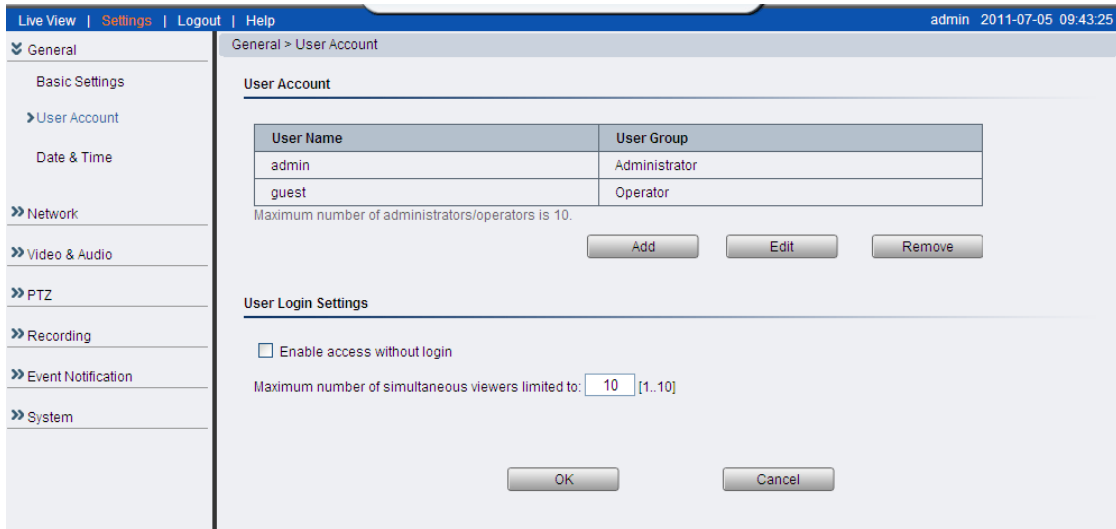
Live View | Settings | Logout | Help

admin 2011-07-05 09:43:25

General

Basic Settings

User Account

Date & Time

Network

Video & Audio

PTZ

Recording

Event Notification

System

General > User Account

User Account

| User Name | User Group |
|---|---|
| admin | Administrator |
| guest | Operator |

Maximum number of administrators/operators is 10.

Add Edit Remove

User Login Settings

Enable access without login

Maximum number of simultaneous viewers limited to: 10 [1..10]

OK Cancel